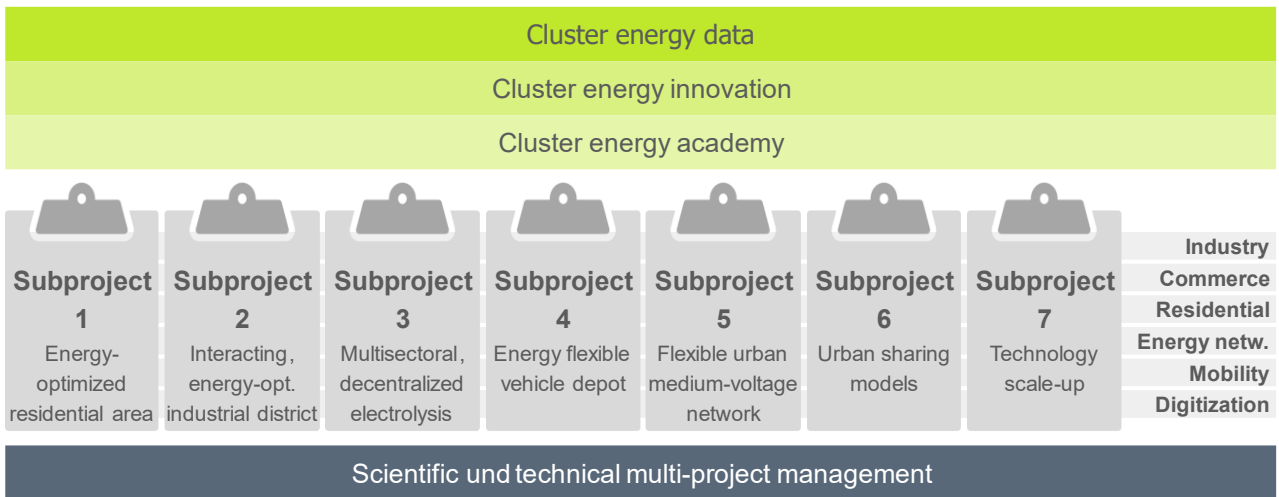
Cluster energy data

Cluster energy innovation

Cluster energy academy

Subproject 1
Energy-optimized residential area

Subproject 2
Interacting, energy-opt. industrial district

Subproject 3
Multisectoral, decentralized electrolysis

Subproject 4
Energy flexible vehicle depot

Subproject 5
Flexible urban medium-voltage network

Subproject 6
Urban sharing models

Subproject 7
Technology scale-up

Industry
Commerce
Residential
Energy netw.
Mobility
Digitization

Scientific und technical multi-project management